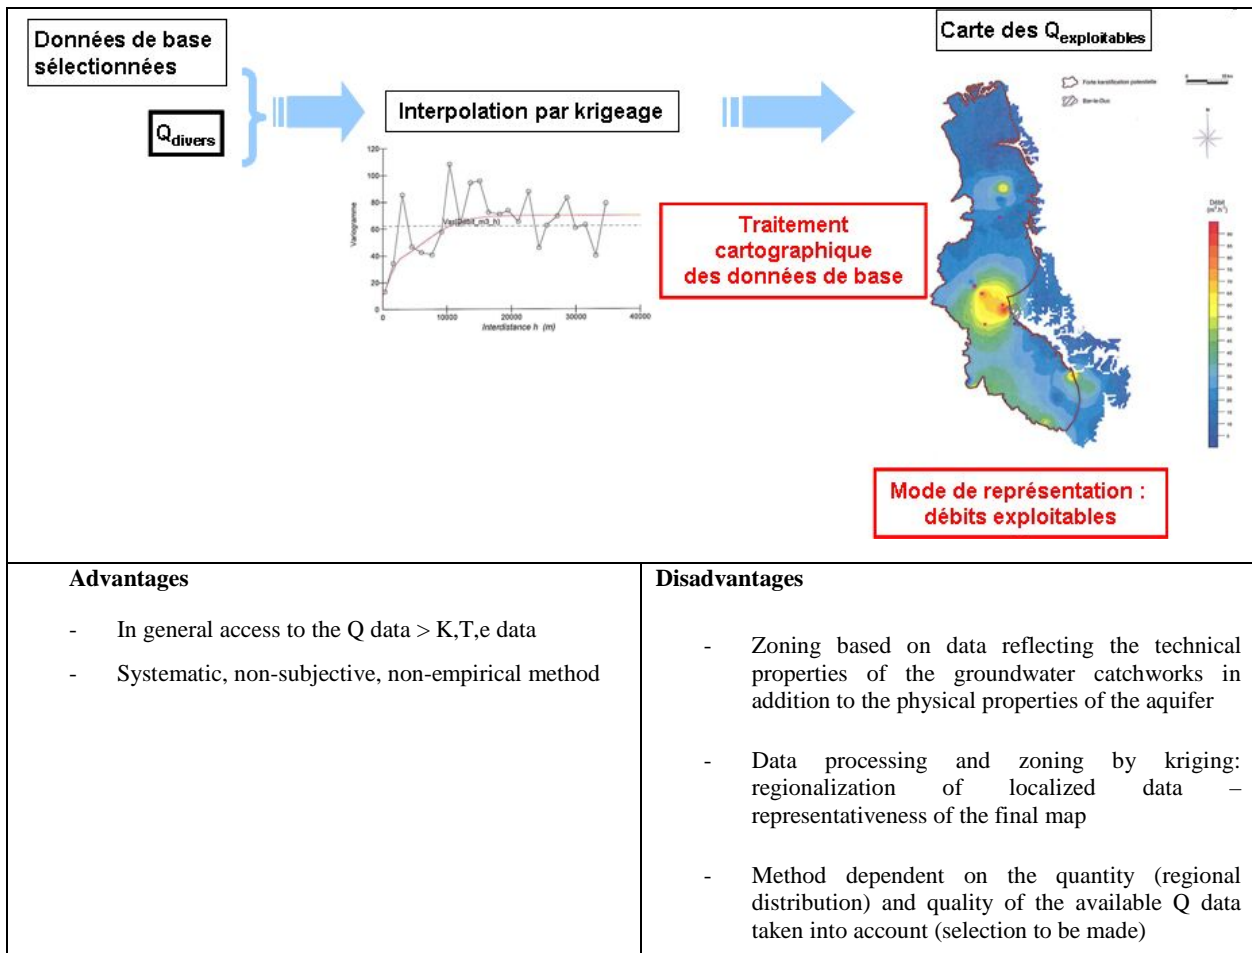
Données de base sélectionnées

$Q_{divers}$

Interpolation par krigeage

Carte des $Q_{exploitables}$

Forte karstification potentielle

Bar-le-Duc

120

100

80

60

40

20

0

Variogramme

Var(Debit_m3_h)

0

10000

20000

30000

40000

Interdistance h (m)

Traitement cartographique des données de base

Débit ($m^3/h$)

Mode de représentation : débits exploitables

| Advantages | Disadvantages |
|---|---|
| - In general access to the Q data > K,T,e data<br>- Systematic, non-subjective, non-empirical method | - Zoning based on data reflecting the technical properties of the groundwater catchworks in addition to the physical properties of the aquifer<br>- Data processing and zoning by kriging: regionalization of localized data – representativeness of the final map<br>- Method dependent on the quantity (regional distribution) and quality of the available Q data taken into account (selection to be made) |